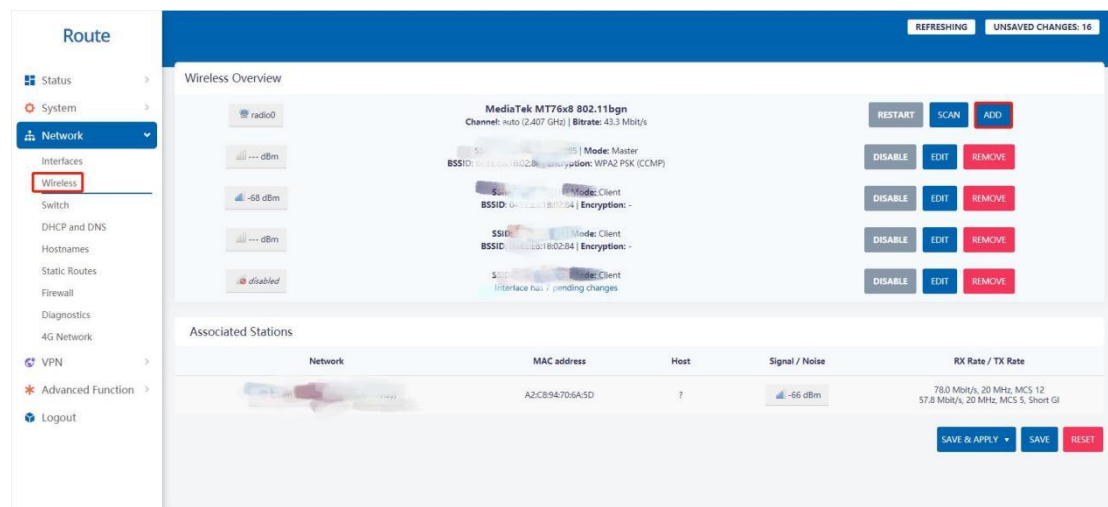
Route

Status
System
Network
Interfaces
Wireless
Switch
DHCP and DNS
Hostnames
Static Routes
Firewall
Diagnostics
4G Network
VPN
Advanced Function
Logout

REFRESHING
UNSAVED CHANGES: 16

Wireless Overview

radio0
MediaTek MT76x8 802.11bgn
Channel: auto (2.407 GHz) | Bitrate: 43.3 Mbit/s
RESTART SCAN ADD

--- dBm
S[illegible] | Mode: Master
BSSID: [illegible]:02:8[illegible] | Encryption: WPA2 PSK (CCMP)
DISABLE EDIT REMOVE

-68 dBm
S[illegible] Mode: Client
BSSID: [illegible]:18:02:84 | Encryption: -
DISABLE EDIT REMOVE

--- dBm
SSID: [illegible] Mode: Client
BSSID: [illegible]:18:02:84 | Encryption: -
DISABLE EDIT REMOVE

disabled
SS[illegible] Mode: Client
Interface has 7 pending changes
DISABLE EDIT REMOVE

Associated Stations

| Network | MAC address | Host | Signal / Noise | RX Rate / TX Rate |
|---|---|---|---|---|
| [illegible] | A2:C8:94:70:6A:5D | ? | -66 dBm | 78.0 Mbit/s, 20 MHz, MCS 12<br>57.8 Mbit/s, 20 MHz, MCS 5, Short GI |

SAVE & APPLY SAVE RESET